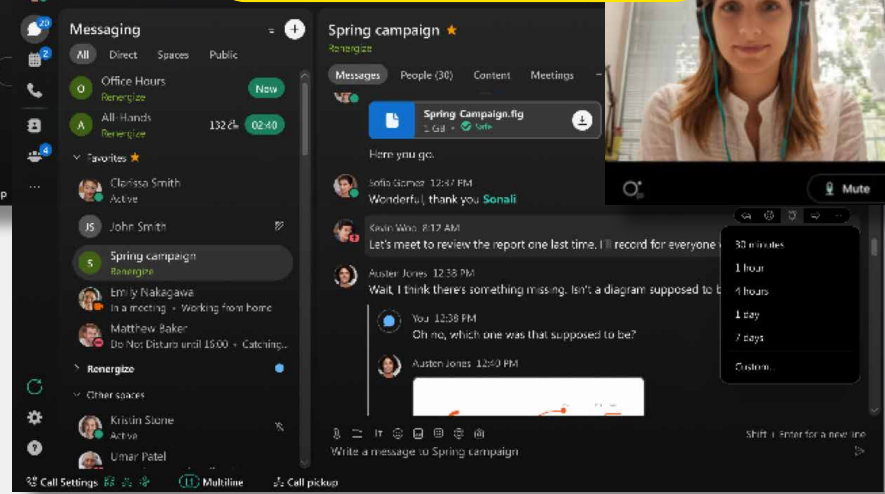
20
2
4
Messaging
All Direct Spaces Public
O Office Hours
Renergize
New
A All-Hands
Renergize
132 02:40
Favorites
Clarissa Smith
Active
JS John Smith
S Spring campaign
Renergize
Emily Nakagawa
In a meeting • Working from home
Matthew Baker
Do Not Disturb until 16:00 • Catching...
Renergize
Other spaces
Kristin Stone
Active
Umar Patel
Spring campaign
Renergize
Messages People (30) Content Meetings
Spring Campaign.fig
1 GB • Safe
Here you go.
Sofia Gomez 12:37 PM
Wonderful, thank you Sonali
Kevin Woo 12:12 AM
Let's meet to review the report one last time. I'll record for everyone
Austen Jones 12:38 PM
Wait, I think there's something missing. Isn't a diagram supposed to b
You 12:38 PM
Oh no, which one was that supposed to be?
Austen Jones 12:40 PM
30 minutes
1 hour
4 hours
1 day
7 days
Custom...
Mute
Shift + Enter for a new line
Write a message to Spring campaign
Call Settings
Multiline
Call pickup